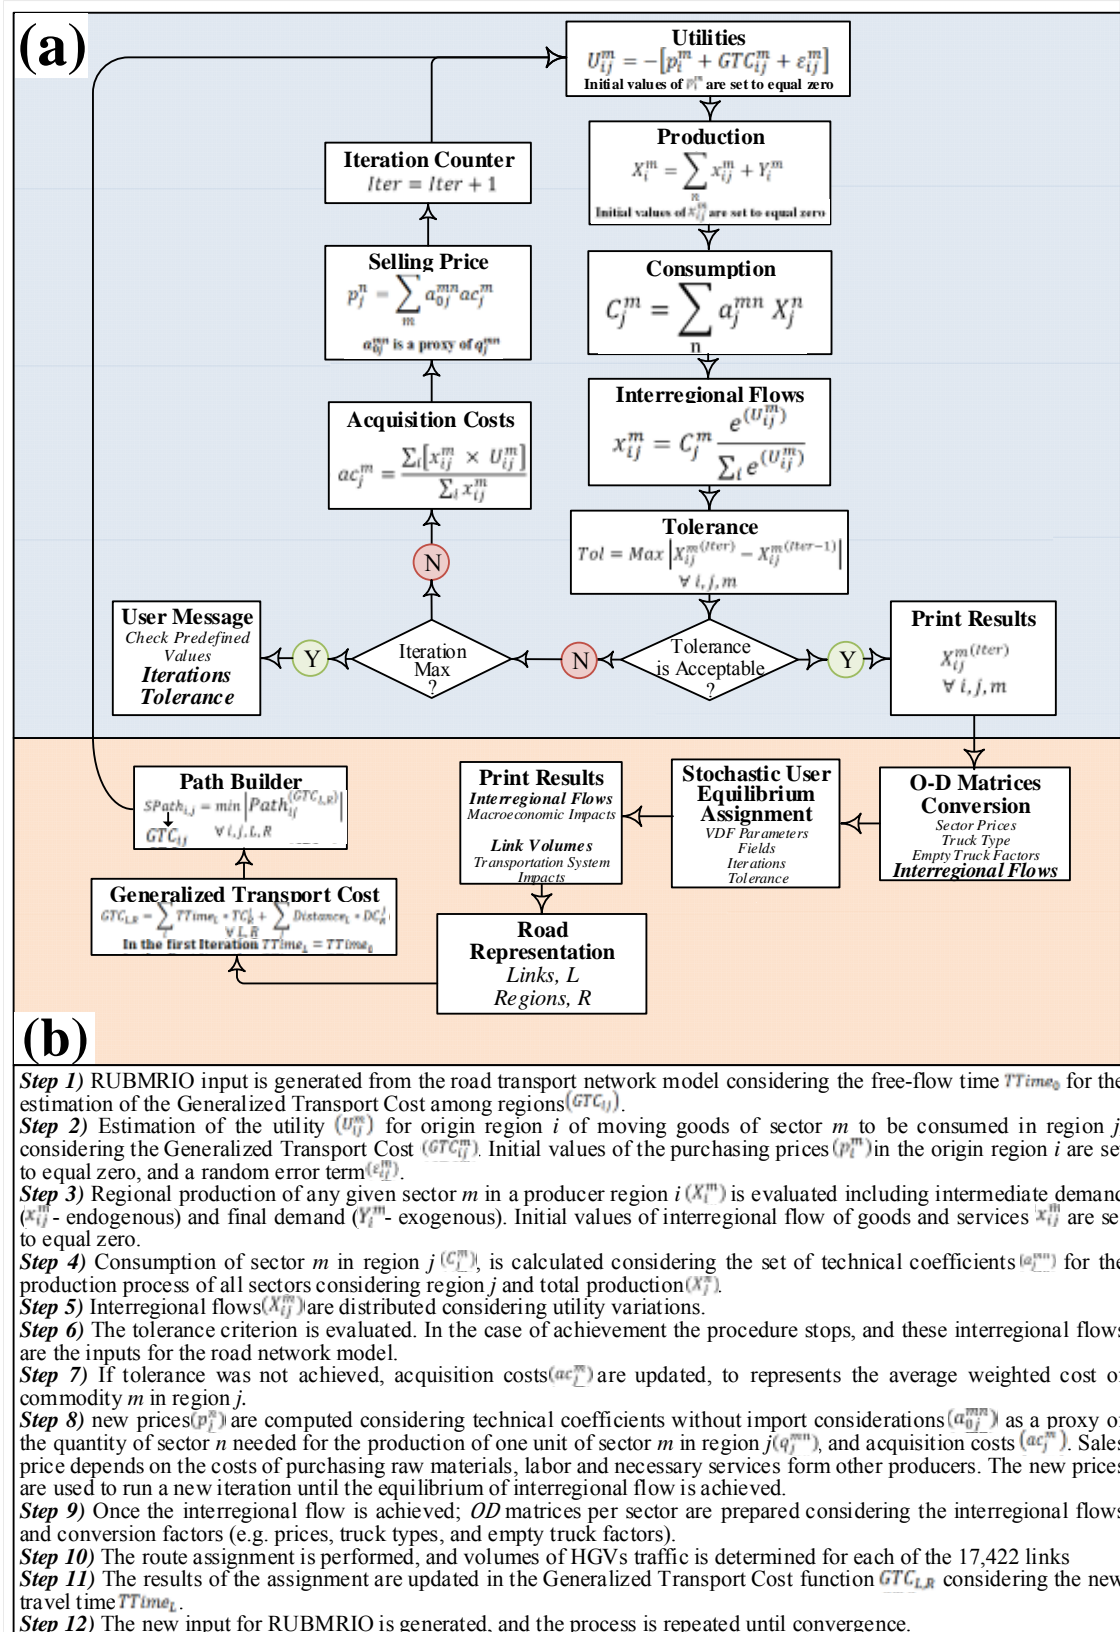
(a)

Utilities
$U_{ij}^m = -[p_i^m + GTC_{ij}^m + \varepsilon_{ij}^m]$
Initial values of $p_i^m$ are set to equal zero

Production
$X_i^m = \sum_n x_{ij}^m + Y_i^m$
Initial values of $x_{ij}^m$ are set to equal zero

Iteration Counter
$Iter = Iter + 1$

Selling Price
$p_j^n = \sum_m a_{0j}^{mn} ac_j^m$
$a_{0j}^{mn}$ is a proxy of $q_j^{mn}$

Consumption
$C_j^m = \sum_n a_j^{mn} X_j^n$

Acquisition Costs
$ac_j^m = \frac{\sum_i [x_{ij}^m \times U_{ij}^m]}{\sum_i x_{ij}^m}$

Interregional Flows
$x_{ij}^m = C_j^m \frac{e^{(U_{ij}^m)}}{\sum_i e^{(U_{ij}^m)}}$

Tolerance
$Tol = Max \left| X_{ij}^{m(Iter)} - X_{ij}^{m(Iter-1)} \right|$
$\forall i, j, m$

N

User Message
Check Predefined Values
Iterations
Tolerance

Y

Iteration Max ?

N

Tolerance is Acceptable ?

Y

Print Results
$X_{ij}^{m(Iter)}$
$\forall i, j, m$

Path Builder
$SPath_{i,j} = min \left| Path_{ij}^{(GTC_{L,R})} \right|$
$GTC_{ij}$ $\forall i, j, L, R$

Print Results
Interregional Flows
Macroeconomic Impacts
Link Volumes
Transportation System Impacts

Stochastic User Equilibrium Assignment
VDF Parameters
Fields
Iterations
Tolerance

O-D Matrices Conversion
Sector Prices
Truck Type
Empty Truck Factors
Interregional Flows

Generalized Transport Cost
$GTC_{L,R} = \sum TTime_L \cdot TC_R^L + \sum Distance_L \cdot DC_R^L$
$\forall L, R$
In the first Iteration $TTime_L = TTime_0$

Road Representation
Links, L
Regions, R

(b)

Step 1) RUBMRIO input is generated from the road transport network model considering the free-flow time $TTime_0$ for the estimation of the Generalized Transport Cost among regions $(GTC_{ij})$.
Step 2) Estimation of the utility $(U_{ij}^m)$ for origin region i of moving goods of sector m to be consumed in region j considering the Generalized Transport Cost $(GTC_{ij}^m)$. Initial values of the purchasing prices $(p_i^m)$ in the origin region i are set to equal zero, and a random error term $(\varepsilon_{ij}^m)$.
Step 3) Regional production of any given sector m in a producer region i $(X_i^m)$ is evaluated including intermediate demand ($x_{ij}^m$ - endogenous) and final demand ($Y_i^m$- exogenous). Initial values of interregional flow of goods and services $x_{ij}^m$ are set to equal zero.
Step 4) Consumption of sector m in region j $(C_j^m)$, is calculated considering the set of technical coefficients $(a_j^{mn})$ for the production process of all sectors considering region j and total production $(X_j^n)$.
Step 5) Interregional flows $(X_{ij}^m)$ are distributed considering utility variations.
Step 6) The tolerance criterion is evaluated. In the case of achievement the procedure stops, and these interregional flows are the inputs for the road network model.
Step 7) If tolerance was not achieved, acquisition costs $(ac_j^m)$ are updated, to represents the average weighted cost of commodity m in region j.
Step 8) new prices $(p_j^n)$ are computed considering technical coefficients without import considerations $(a_{0j}^{mn})$ as a proxy of the quantity of sector n needed for the production of one unit of sector m in region j $(q_j^{mn})$, and acquisition costs $(ac_j^m)$. Sales price depends on the costs of purchasing raw materials, labor and necessary services form other producers. The new prices are used to run a new iteration until the equilibrium of interregional flow is achieved.
Step 9) Once the interregional flow is achieved; OD matrices per sector are prepared considering the interregional flows and conversion factors (e.g. prices, truck types, and empty truck factors).
Step 10) The route assignment is performed, and volumes of HGVs traffic is determined for each of the 17,422 links
Step 11) The results of the assignment are updated in the Generalized Transport Cost function $GTC_{L,R}$ considering the new travel time $TTime_L$.
Step 12) The new input for RUBMRIO is generated, and the process is repeated until convergence.